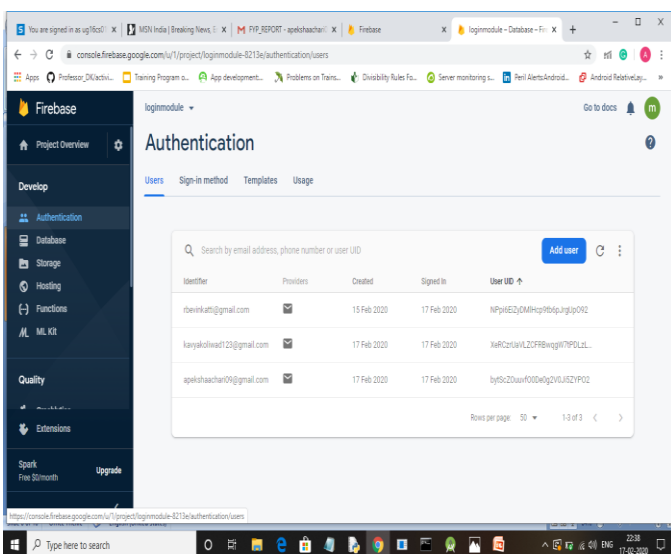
You are signed in as ug16cs0 ×
MSN India | Breaking News, E ×
FYP_REPORT - apekshaachari ×
Firebase ×
loginmodule – Database – Fir ×
+

console.firebase.google.com/u/1/project/loginmodule-8213e/authentication/users

Apps
Professor_DK/activi...
Training Program o...
App development...
Problems on Trains...
Divisibility Rules Fo...
Server monitoring s...
Peril Alerts Android...
Android RelativeLay...

Firebase
loginmodule
Go to docs

Project Overview

Develop
Authentication
Database
Storage
Hosting
Functions
ML Kit

Quality

Extensions

Spark
Free $0/month
Upgrade

Authentication

Users
Sign-in method
Templates
Usage

Search by email address, phone number or user UID
Add user

| Identifier | Providers | Created | Signed In | User UID ↑ |
|---|---|---|---|---|
| rbevinkatti@gmail.com | | 15 Feb 2020 | 17 Feb 2020 | NPpI6EiZyDMlHcp9fb6pJrgUp092 |
| kavyakoliwad123@gmail.com | | 17 Feb 2020 | 17 Feb 2020 | XeRCzrUaVLZCFRBwogW7tPOLzL... |
| apekshaachari09@gmail.com | | 17 Feb 2020 | 17 Feb 2020 | byt6cZOuuvfO0Be0g2V0Ji5ZYPO2 |

Rows per page: 50
1-3 of 3

https://console.firebase.google.com/u/1/project/loginmodule-8213e/authentication/users

Type here to search

ENG
22:38
17-02-2020